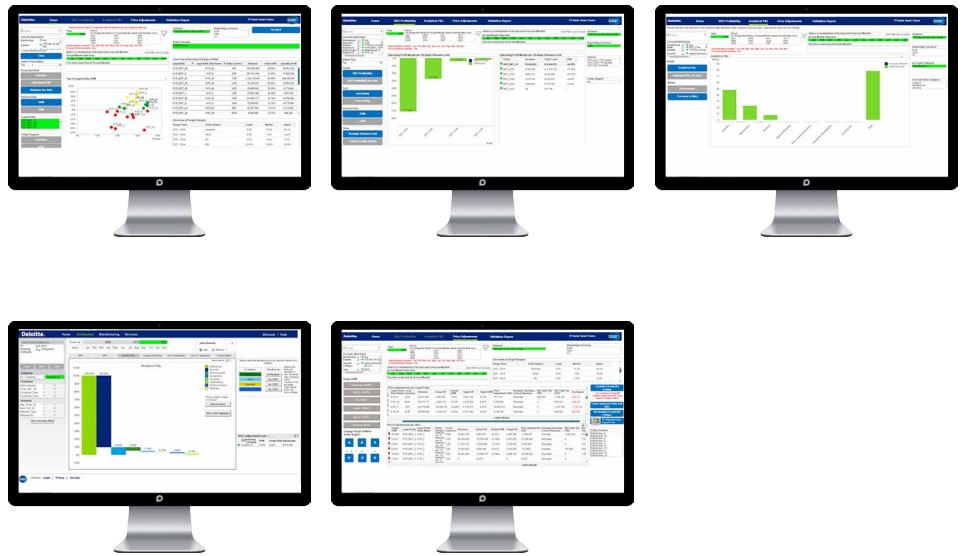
Deloitte. Home DSO Profitability Analytical P&L Price Adjustments Validation Report

Deloitte. Home DSO Profitability Analytical P&L Price Adjustments Validation Report

Deloitte. Home DSO Profitability Analytical P&L Price Adjustments Validation Report

Deloitte. Home Distribution Manufacturing Services Discovery Help

Analytical P&L

Deloitte. Home DSO Profitability Analytical P&L Price Adjustments Validation Report

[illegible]